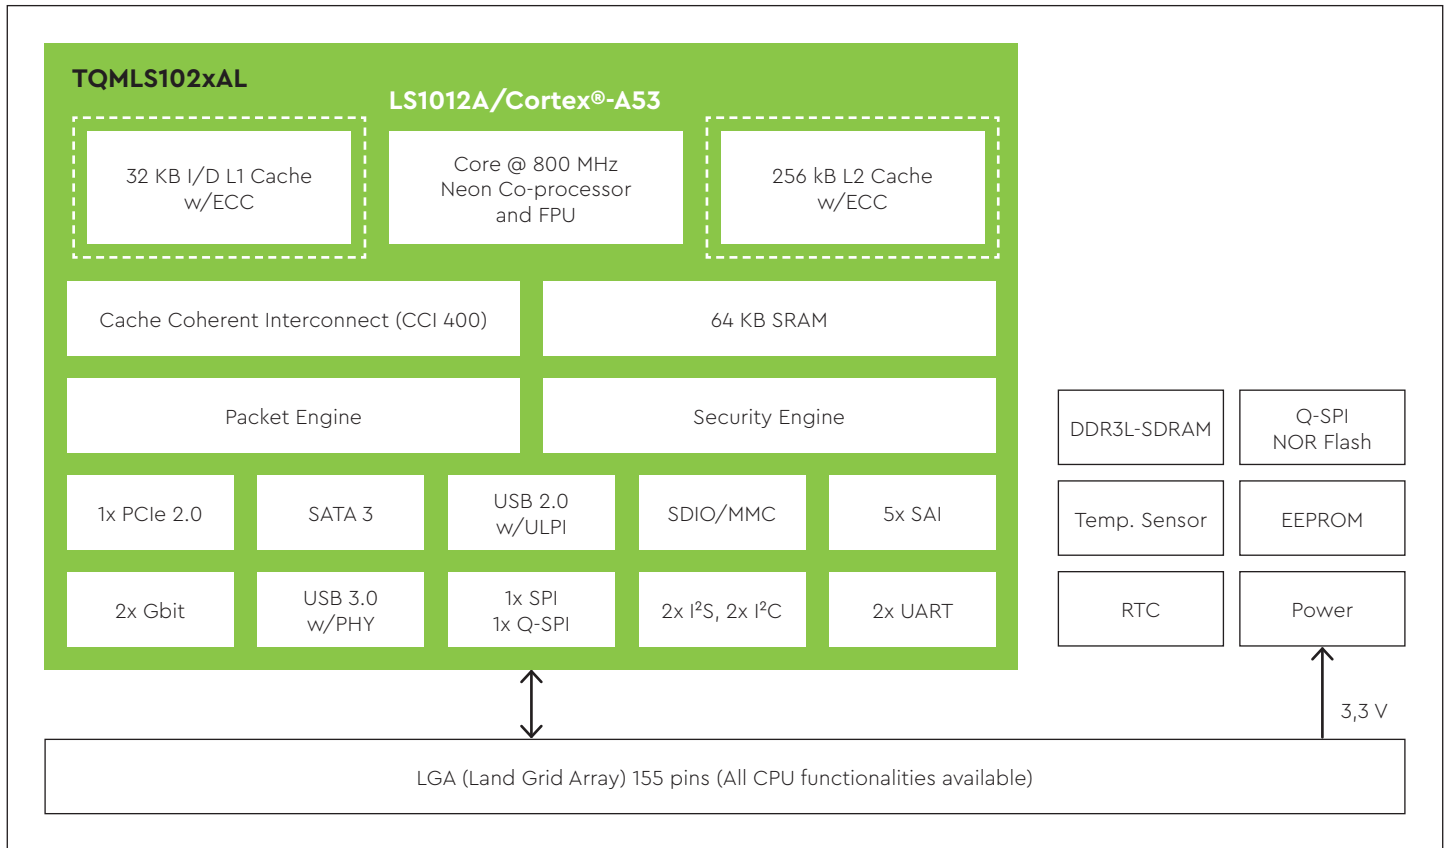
TQMLS102xAL

LS1012A/Cortex®-A53

32 KB I/D L1 Cache w/ECC

Core @ 800 MHz Neon Co-processor and FPU

256 kB L2 Cache w/ECC

Cache Coherent Interconnect (CCI 400)

64 KB SRAM

Packet Engine

Security Engine

1x PCIe 2.0

SATA 3

USB 2.0 w/ULPI

SDIO/MMC

5x SAI

2x Gbit

USB 3.0 w/PHY

1x SPI 1x Q-SPI

2x I$^2$S, 2x I$^2$C

2x UART

DDR3L-SDRAM

Q-SPI NOR Flash

Temp. Sensor

EEPROM

RTC

Power

3,3 V

LGA (Land Grid Array) 155 pins (All CPU functionalities available)